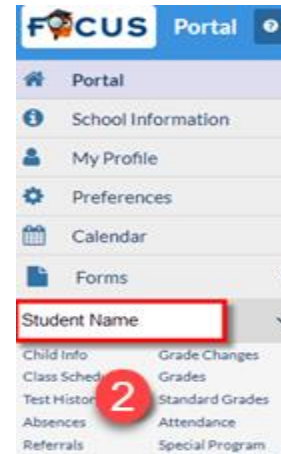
FOCUS Portal

Portal
School Information
My Profile
Preferences
Calendar
Forms
Student Name

Child Info
Class Sched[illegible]
Test Histo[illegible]
Absences
Referrals

2

Grade Changes
Grades
Standard Grades
Attendance
Special Program